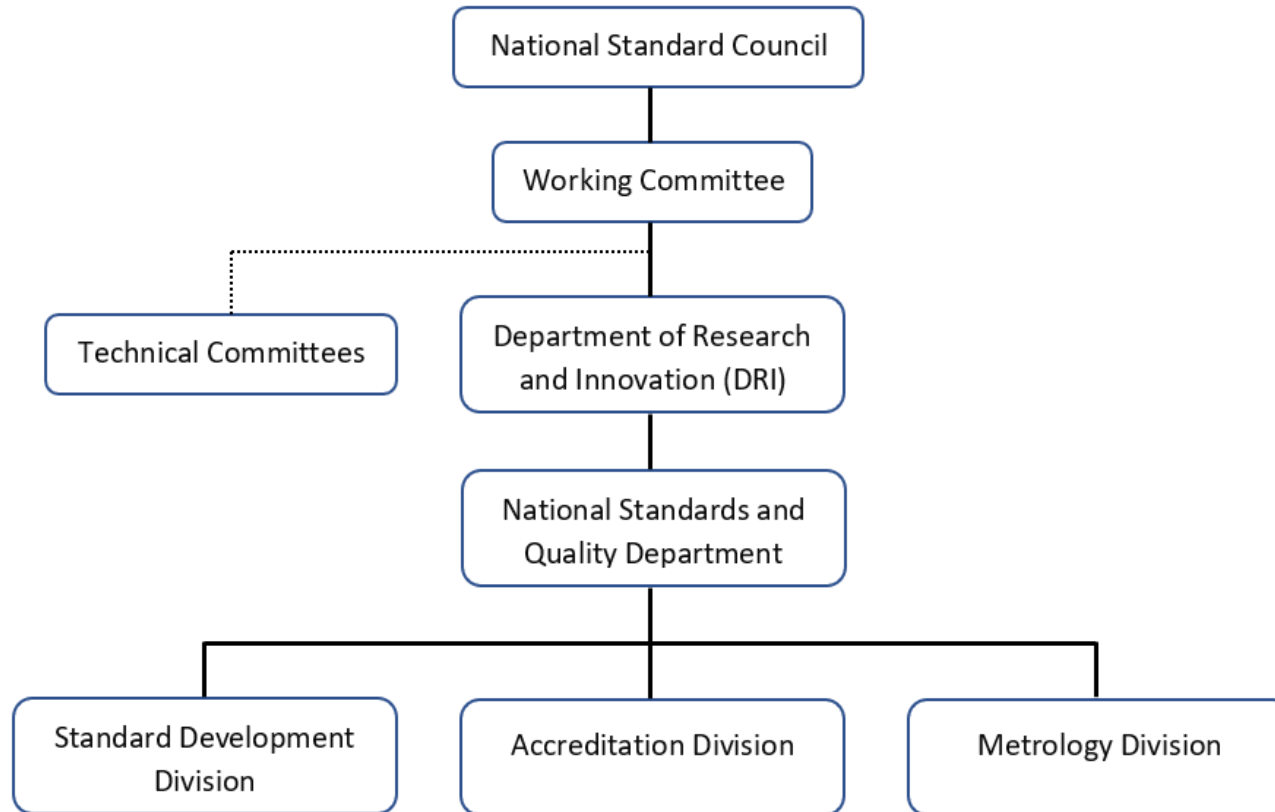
National Standard Council

Working Committee

Technical Committees

Department of Research and Innovation (DRI)

National Standards and Quality Department

Standard Development Division

Accreditation Division

Metrology Division